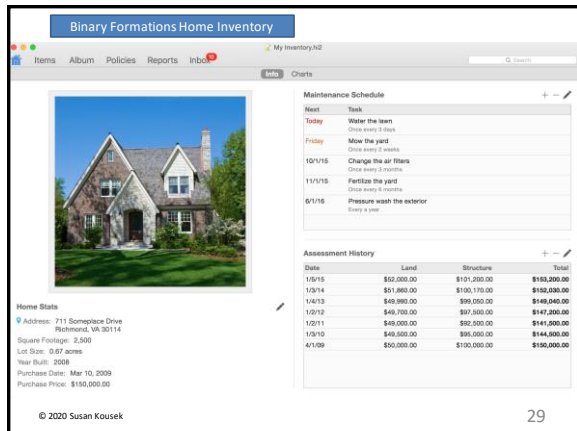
Binary Formations Home Inventory

My Inventory.hi2

Items Album Policies Reports Inbox 10

Q Search

Info Charts

Maintenance Schedule

| Next | Task |
|---|---|
| Today | Water the lawn<br>Once every 3 days |
| Friday | Mow the yard<br>Once every 2 weeks |
| 10/1/15 | Change the air filters<br>Once every 3 months |
| 11/1/15 | Fertilize the yard<br>Once every 6 months |
| 6/1/16 | Pressure wash the exterior<br>Every a year |

Assessment History

| Date | Land | Structure | Total |
|---|---|---|---|
| 1/5/15 | \$52,000.00 | \$101,200.00 | \$153,200.00 |
| 1/3/14 | \$51,860.00 | \$100,170.00 | \$152,030.00 |
| 1/4/13 | \$49,990.00 | \$99,050.00 | \$149,040.00 |
| 1/2/12 | \$49,700.00 | \$97,500.00 | \$147,200.00 |
| 1/2/11 | \$49,000.00 | \$92,500.00 | \$141,500.00 |
| 1/3/10 | \$49,500.00 | \$95,000.00 | \$144,500.00 |
| 4/1/09 | \$50,000.00 | \$100,000.00 | \$150,000.00 |

Home Stats

Address: 711 Someplace Drive Richmond, VA 30114
Square Footage: 2,500
Lot Size: 0.67 acres
Year Built: 2008
Purchase Date: Mar 10, 2009
Purchase Price: \$150,000.00

© 2020 Susan Kousek

29